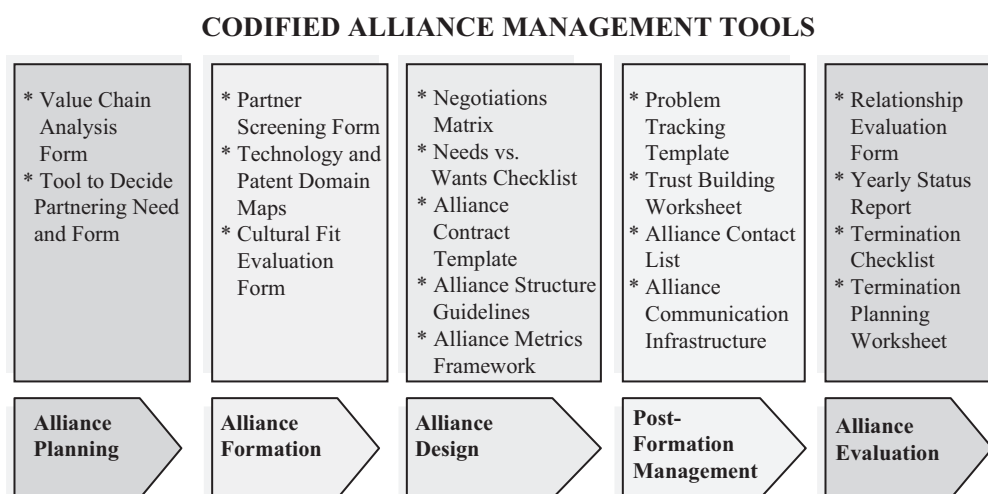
CODIFIED ALLIANCE MANAGEMENT TOOLS

* Value Chain Analysis Form
* Tool to Decide Partnering Need and Form

Alliance Planning

* Partner Screening Form
* Technology and Patent Domain Maps
* Cultural Fit Evaluation Form

Alliance Formation

* Negotiations Matrix
* Needs vs. Wants Checklist
* Alliance Contract Template
* Alliance Structure Guidelines
* Alliance Metrics Framework

Alliance Design

* Problem Tracking Template
* Trust Building Worksheet
* Alliance Contact List
* Alliance Communication Infrastructure

Post-Formation Management

* Relationship Evaluation Form
* Yearly Status Report
* Termination Checklist
* Termination Planning Worksheet

Alliance Evaluation